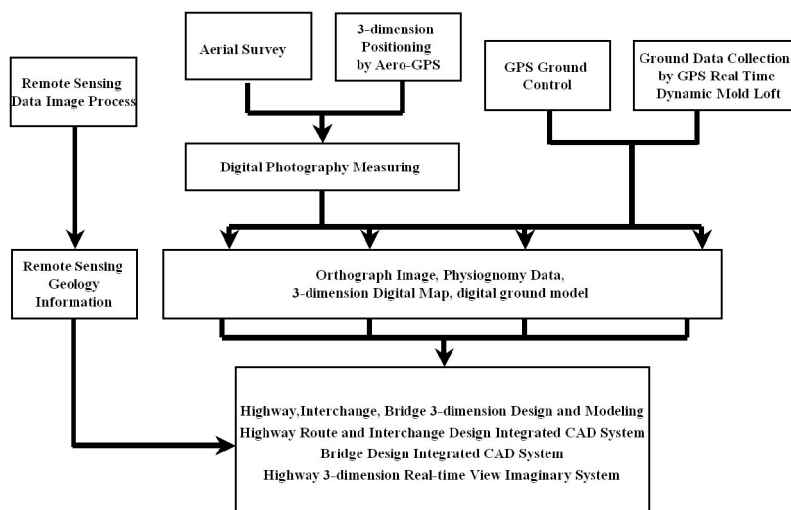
Aerial Survey

3-dimension Positioning by Aero-GPS

Remote Sensing Data Image Process

GPS Ground Control

Ground Data Collection by GPS Real Time Dynamic Mold Loft

Digital Photography Measuring

Remote Sensing Geology Information

Orthograph Image, Physiognomy Data, 3-dimension Digital Map, digital ground model

Highway,Interchange, Bridge 3-dimension Design and Modeling
Highway Route and Interchange Design Integrated CAD System
Bridge Design Integrated CAD System
Highway 3-dimension Real-time View Imaginary System